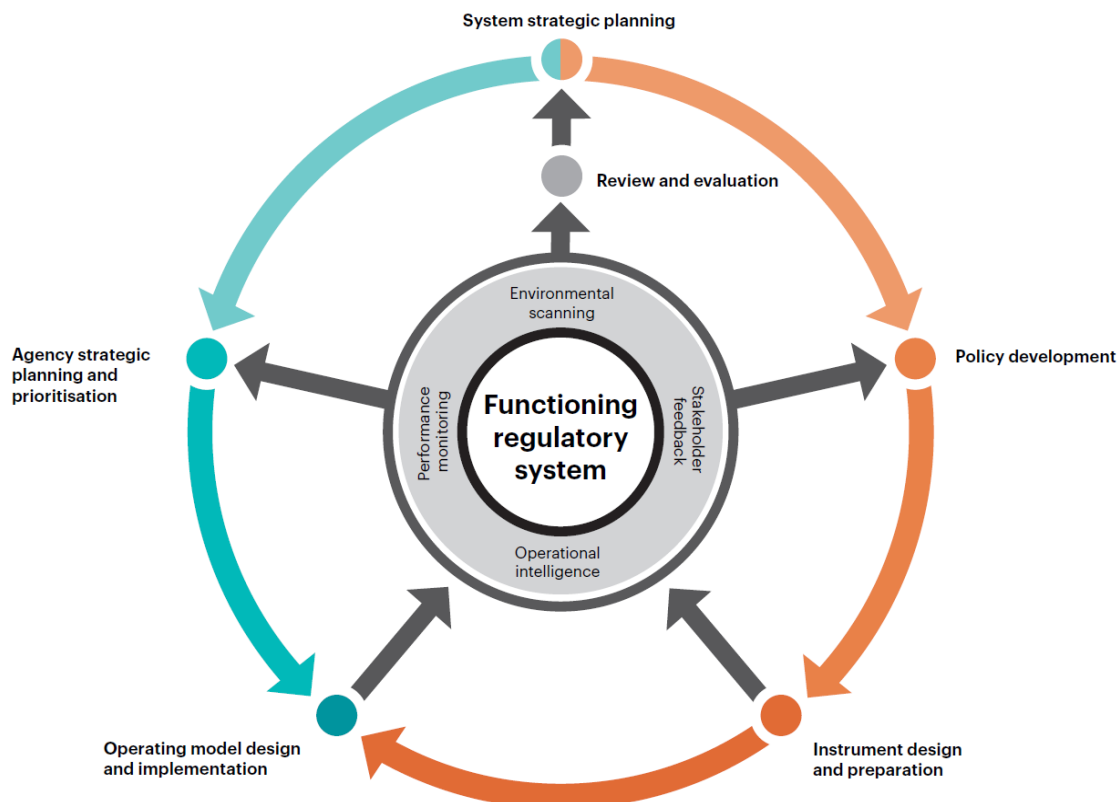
System strategic planning

Review and evaluation

Agency strategic planning and prioritisation

Policy development

Environmental scanning

Performance monitoring

Functioning regulatory system

Stakeholder feedback

Operational intelligence

Operating model design and implementation

Instrument design and preparation